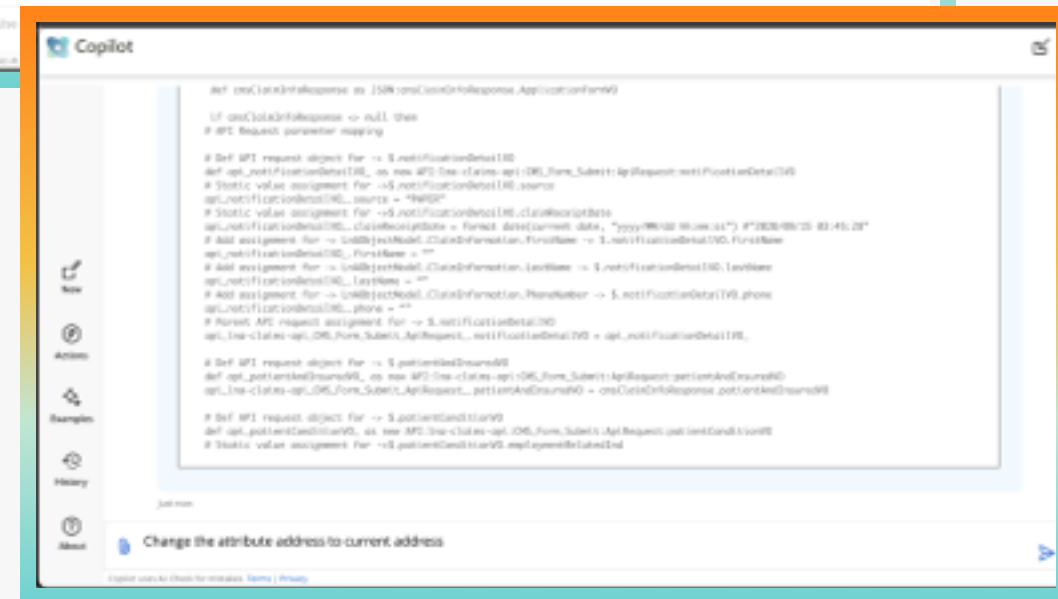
Copilot

def cmsClaimInfoResponse as JSON:cmsClaimInfoResponse.ApplicationFormVO

if cmsClaimInfoResponse <> null then
# API Request parameter mapping

# Def API request object for -> $.notificationDetailVO
def api_notificationDetailVO_ as new API:lna-claims-api:CMS_Form_Submit:ApiRequest:notificationDetailVO
# Static value assignment for ->$.notificationDetailVO.source
api_notificationDetailVO_.source = "PAPER"
# Static value assignment for ->$.notificationDetailVO.claimReceiptDate
api_notificationDetailVO_.claimReceiptDate = format date(current date, "yyyy-MM-dd hh:mm:ss") #"2020/09/15 03:45:28"
# Add assignment for -> LnAObjectModel.ClaimInformation.FirstName -> $.notificationDetailVO.FirstName
api_notificationDetailVO_.firstName = ""
# Add assignment for -> LnAObjectModel.ClaimInformation.LastName -> $.notificationDetailVO.lastName
api_notificationDetailVO_.lastName = ""
# Add assignment for -> LnAObjectModel.ClaimInformation.PhoneNumber -> $.notificationDetailVO.phone
api_notificationDetailVO_.phone = ""
# Parent API request assignment for -> $.notificationDetailVO
api_lna-claims-api_CMS_Form_Submit_ApiRequest_.notificationDetailVO = api_notificationDetailVO_

# Def API request object for -> $.patientAndInsuredVO
def api_patientAndInsuredVO_ as new API:lna-claims-api:CMS_Form_Submit:ApiRequest:patientAndInsuredVO
api_lna-claims-api_CMS_Form_Submit_ApiRequest_.patientAndInsuredVO = cmsClaimInfoResponse.patientAndInsuredVO

# Def API request object for -> $.patientConditionVO
def api_patientConditionVO_ as new API:lna-claims-api:CMS_Form_Submit:ApiRequest:patientConditionVO
# Static value assignment for ->$.patientConditionVO.employmentRelatedInd

Just now

New
Actions
Examples
History
About

Change the attribute address to current address

Copilot uses AI. Check for mistakes. Terms | Privacy